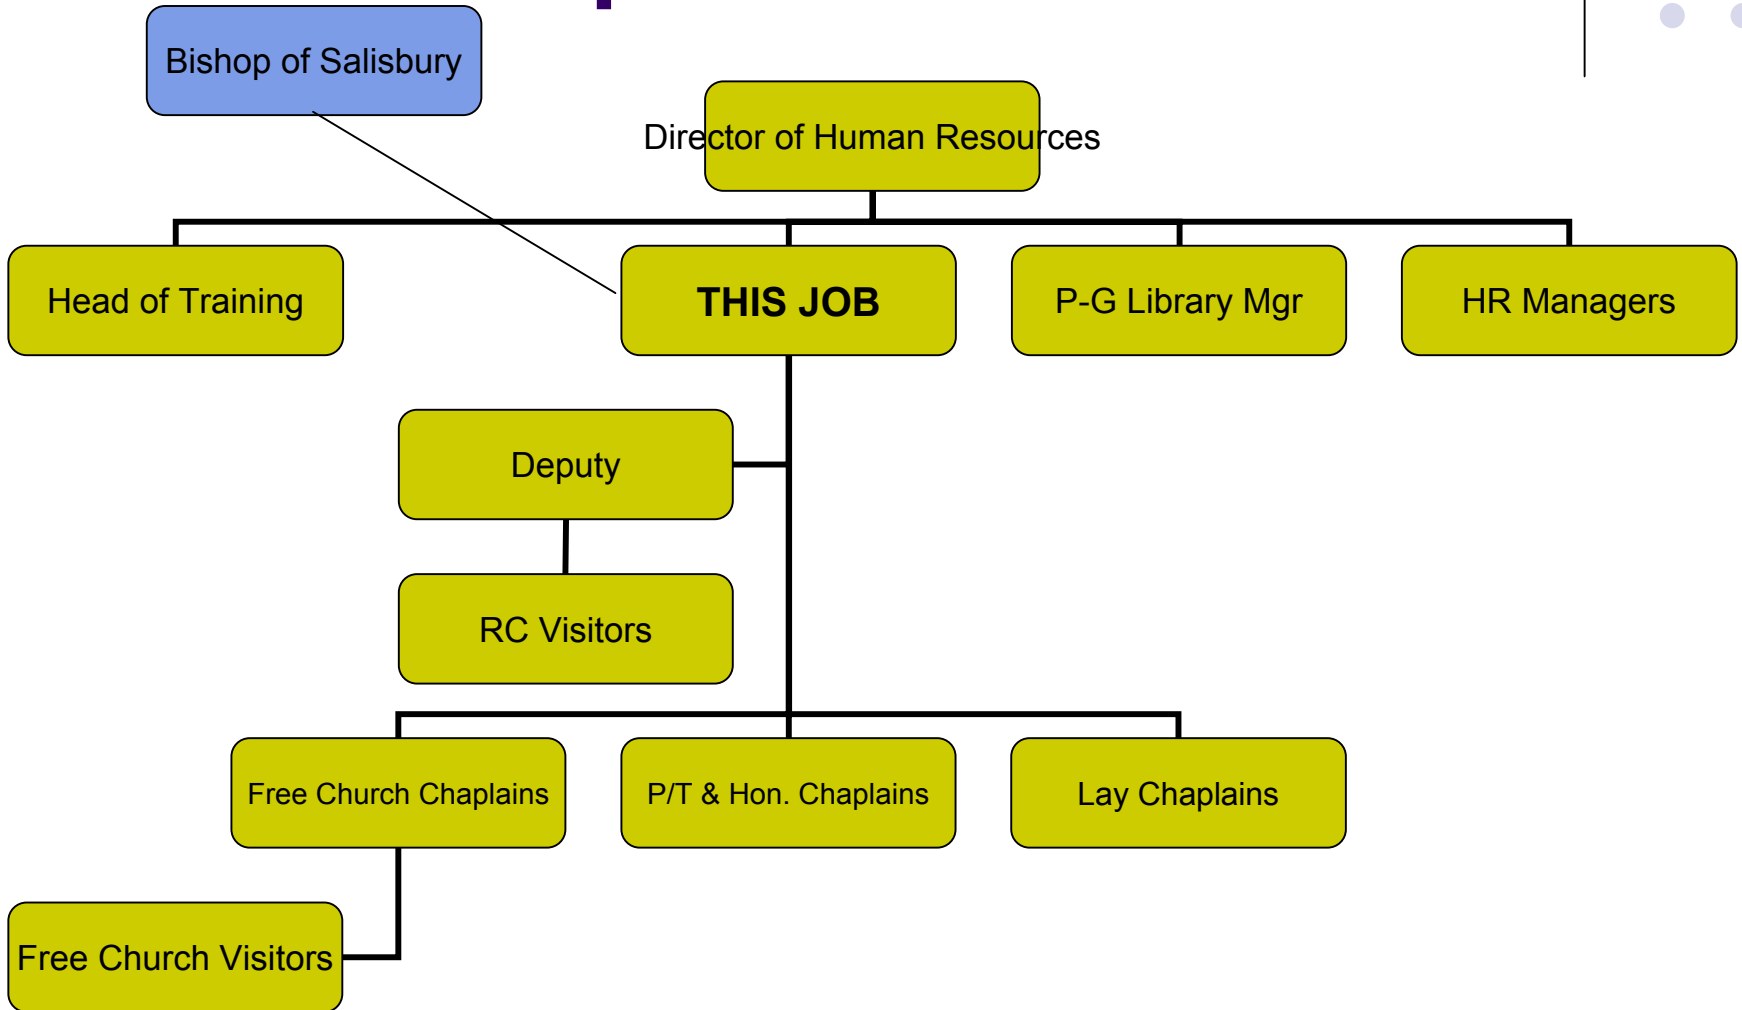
Bishop of Salisbury

Director of Human Resources

Head of Training

THIS JOB

P-G Library Mgr

HR Managers

Deputy

RC Visitors

Free Church Chaplains

P/T & Hon. Chaplains

Lay Chaplains

Free Church Visitors